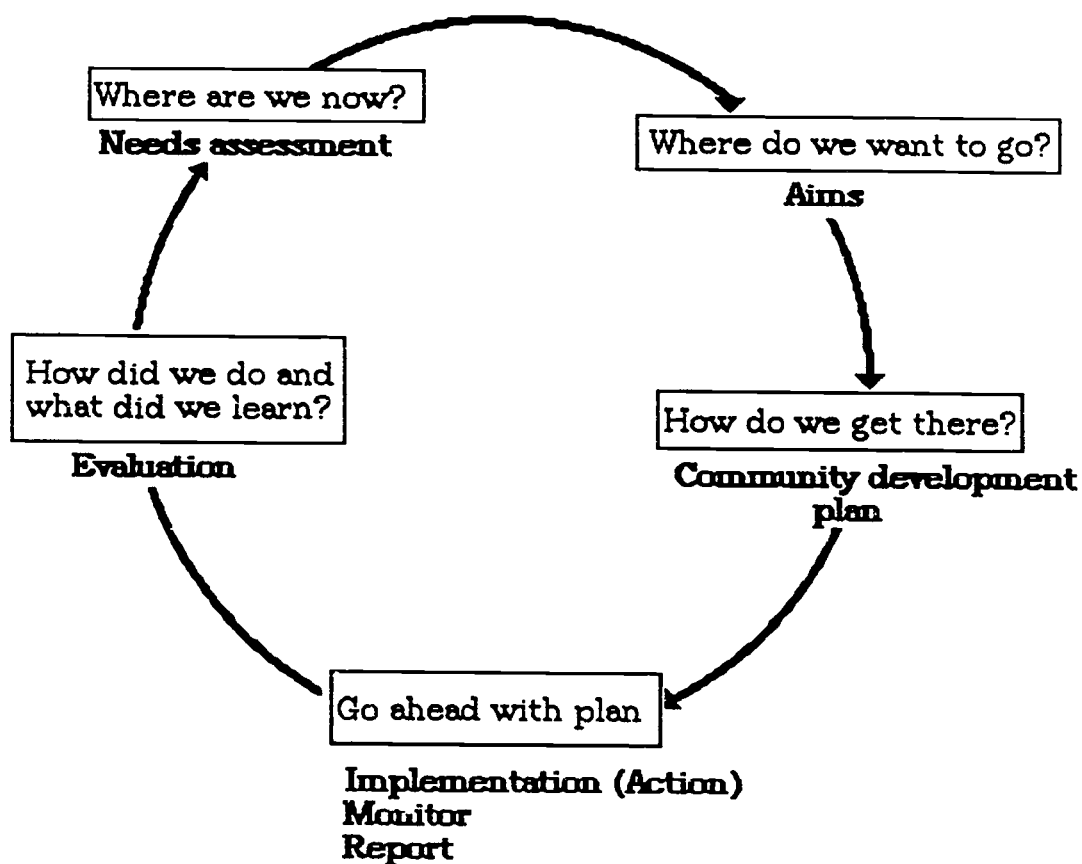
Where are we now?
Needs assessment

Where do we want to go?
Aims

How do we get there?
Community development plan

Go ahead with plan
Implementation (Action)
Monitor
Report

How did we do and what did we learn?
Evaluation